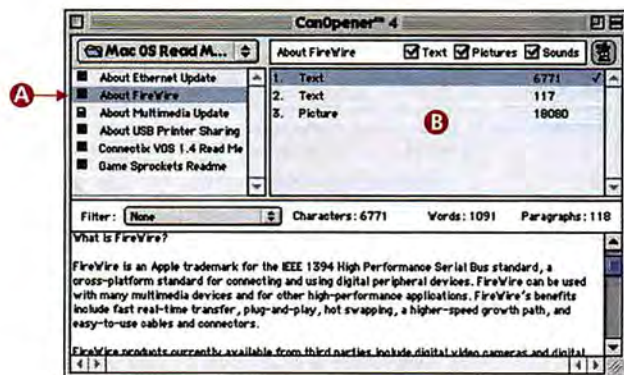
CanOpener™ 4

Mac OS Read M...

About FireWire

Text Pictures Sounds

A

About Ethernet Update
About FireWire
About Multimedia Update
About USB Printer Sharing
Connectix VOS 1.4 Read Me
Game Sprockets Readme

| | | |
|---|---|---|
| 1. | Text | 6771 ✓ |
| 2. | Text | 117 |
| 3. | Picture | 18060 |

B

Filter: None

Characters: 6771

Words: 1091

Paragraphs: 118

What is FireWire?

FireWire is an Apple trademark for the IEEE 1394 High Performance Serial Bus standard, a cross-platform standard for connecting and using digital peripheral devices. FireWire can be used with many multimedia devices and for other high-performance applications. FireWire's benefits include fast real-time transfer, plug-and-play, hot swapping, a higher-speed growth path, and easy-to-use cables and connectors.

FireWire products currently available from third parties include digital video cameras and digital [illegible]